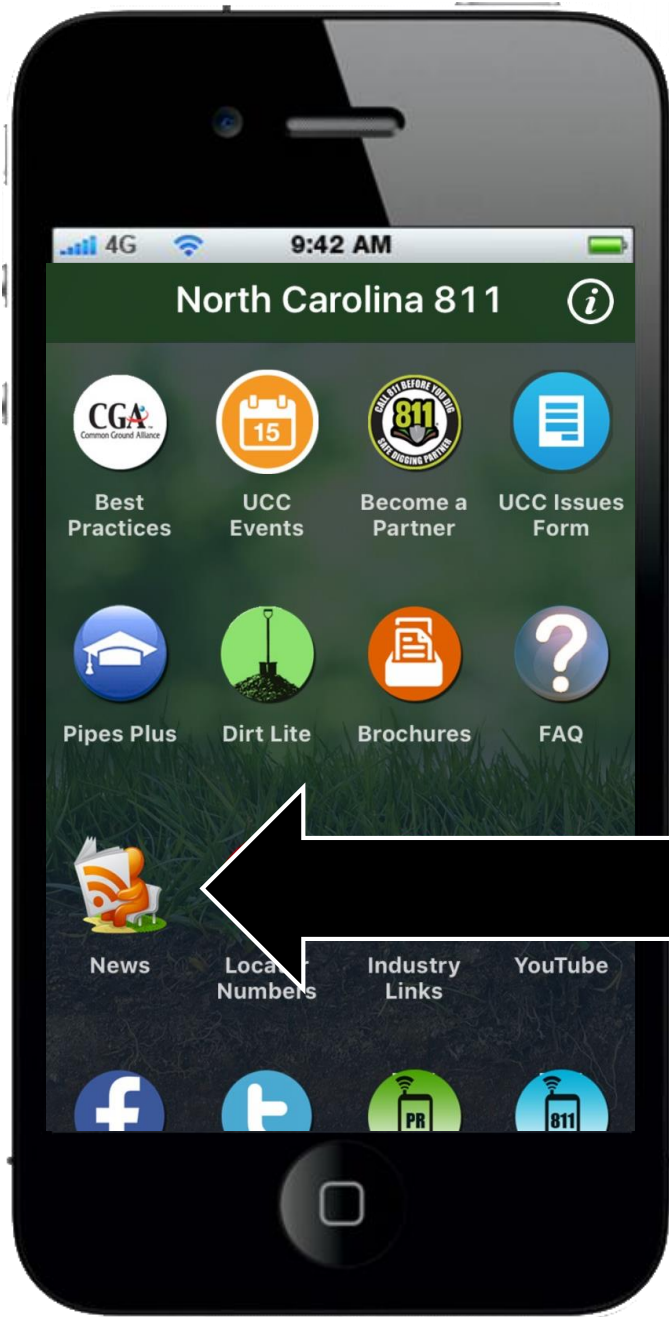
4G 9:42 AM

North Carolina 811

CGA Common Ground Alliance
Best Practices

15
UCC Events

CALL 811 BEFORE YOU DIG 811 SAFE DIGGING PARTNER
Become a Partner

UCC Issues Form

Pipes Plus

Dirt Lite

Brochures

FAQ

News

Loca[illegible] Numbers

Industry Links

YouTube

PR

811